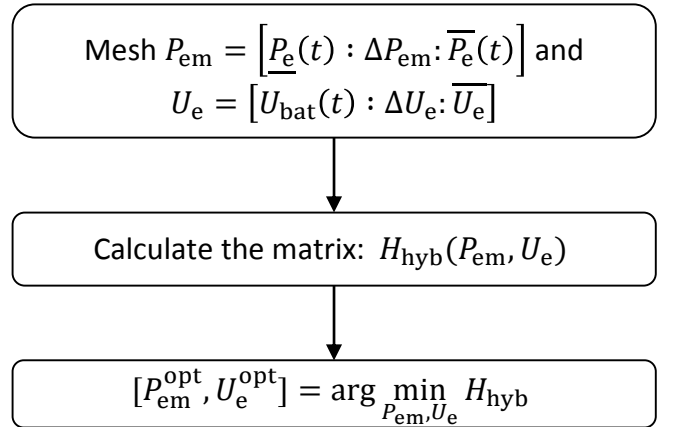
Mesh $P_{\mathrm{em}} = \left[\underline{P_{\mathrm{e}}}(t) : \Delta P_{\mathrm{em}} : \overline{P_{\mathrm{e}}}(t)\right]$ and $U_{\mathrm{e}} = \left[U_{\mathrm{bat}}(t) : \Delta U_{\mathrm{e}} : \overline{U_{\mathrm{e}}}\right]$

Calculate the matrix: $H_{\mathrm{hyb}}(P_{\mathrm{em}}, U_{\mathrm{e}})$

$[P_{\mathrm{em}}^{\mathrm{opt}}, U_{\mathrm{e}}^{\mathrm{opt}}] = \arg\min_{P_{\mathrm{em}}, U_{\mathrm{e}}} H_{\mathrm{hyb}}$